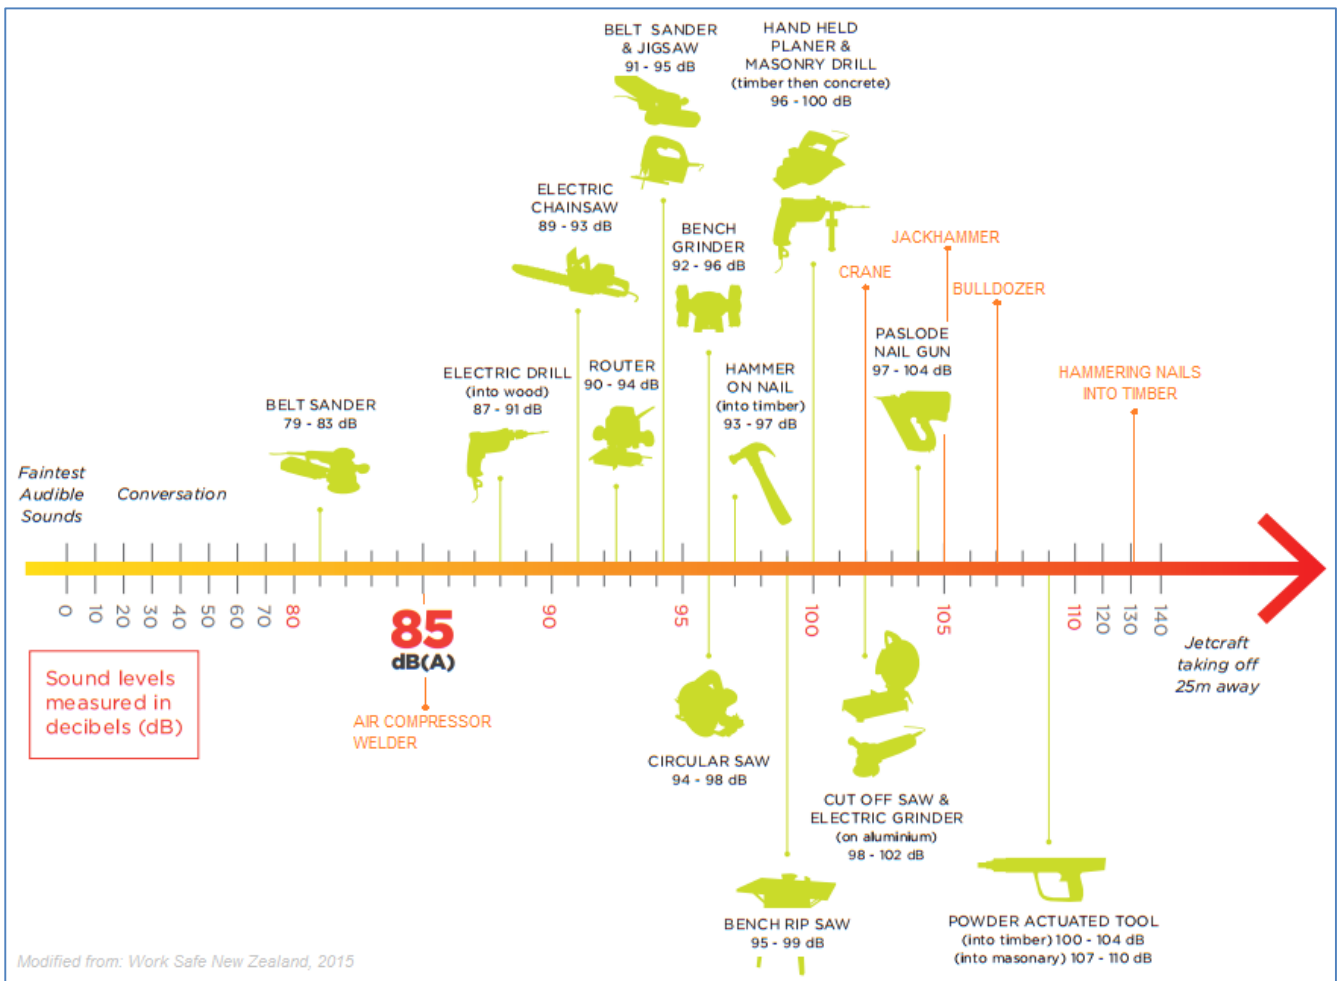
BELT SANDER & JIGSAW 91 - 95 dB

HAND HELD PLANER & MASONRY DRILL (timber then concrete) 96 - 100 dB

ELECTRIC CHAINSAW 89 - 93 dB

BENCH GRINDER 92 - 96 dB

JACKHAMMER

CRANE

BULLDOZER

PASLODE NAIL GUN 97 - 104 dB

HAMMERING NAILS INTO TIMBER

ELECTRIC DRILL (into wood) 87 - 91 dB

ROUTER 90 - 94 dB

HAMMER ON NAIL (into timber) 93 - 97 dB

BELT SANDER 79 - 83 dB

Faintest Audible Sounds

Conversation

0 10 20 30 40 50 60 70 80 90 95 100 105 110 120 130 140

85 dB(A)

Jetcraft taking off 25m away

Sound levels measured in decibels (dB)

AIR COMPRESSOR WELDER

CIRCULAR SAW 94 - 98 dB

CUT OFF SAW & ELECTRIC GRINDER (on aluminium) 98 - 102 dB

BENCH RIP SAW 95 - 99 dB

POWDER ACTUATED TOOL (into timber) 100 - 104 dB (into masonary) 107 - 110 dB

Modified from: Work Safe New Zealand, 2015